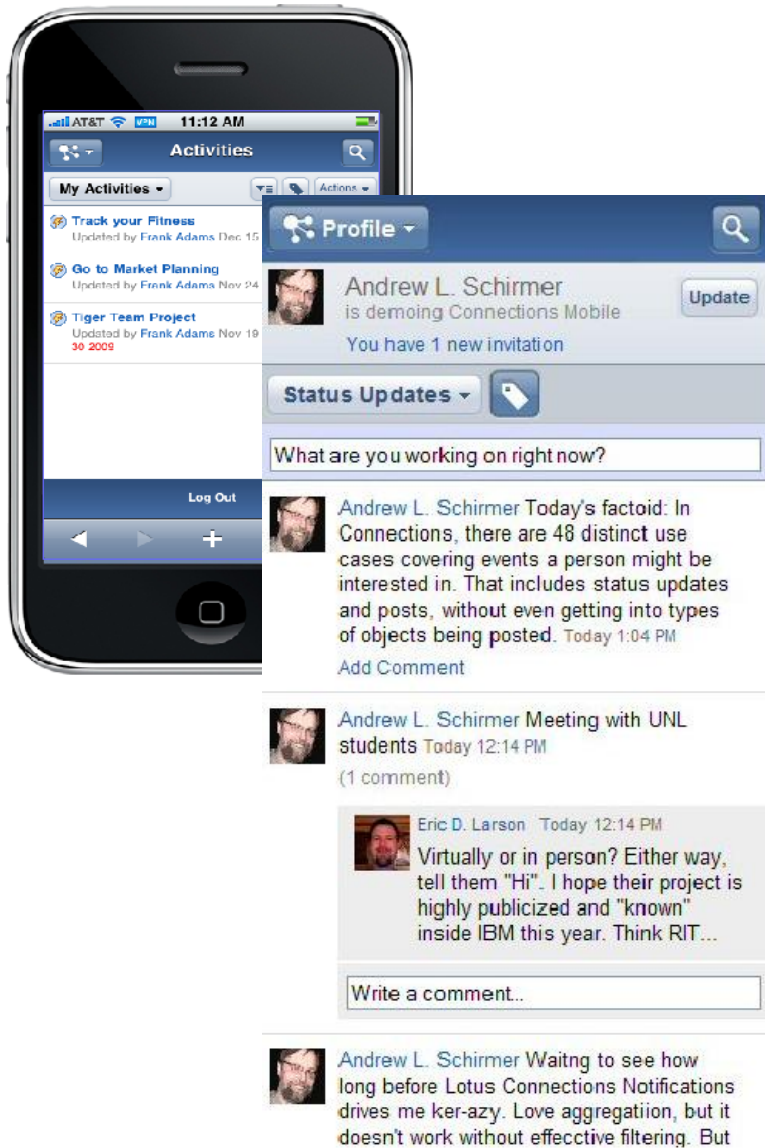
AT&T VPN 11:12 AM

Activities

My Activities

Actions

Track your Fitness
Updated by Frank Adams Dec 15

Go to Market Planning
Updated by Frank Adams Nov 24

Tiger Team Project
Updated by Frank Adams Nov 19
30 2009

Log Out

+

Profile

Andrew L. Schirmer
is demoing Connections Mobile

Update

You have 1 new invitation

Status Updates

What are you working on right now?

Andrew L. Schirmer Today's factoid: In Connections, there are 48 distinct use cases covering events a person might be interested in. That includes status updates and posts, without even getting into types of objects being posted. Today 1:04 PM

Add Comment

Andrew L. Schirmer Meeting with UNL students Today 12:14 PM

(1 comment)

Eric D. Larson Today 12:14 PM
Virtually or in person? Either way, tell them "Hi". I hope their project is highly publicized and "known" inside IBM this year. Think RIT...

Write a comment..

Andrew L. Schirmer Waitng to see how long before Lotus Connections Notifications drives me ker-azy. Love aggregatiion, but it doesn't work without effecctive filtering. But